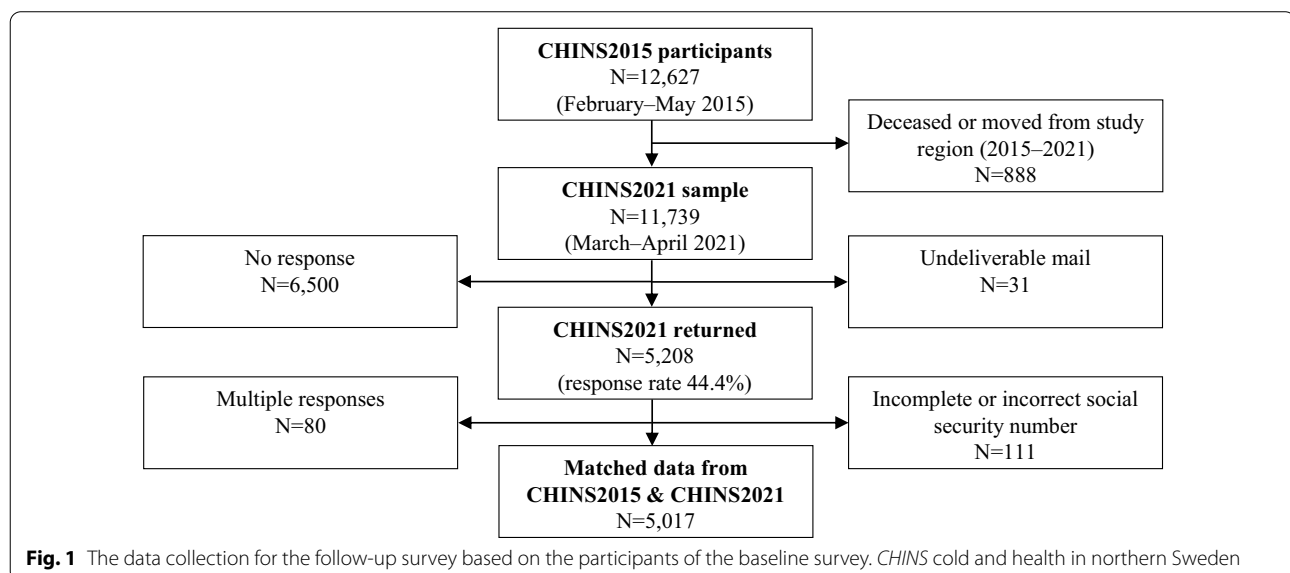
**CHINS2015 participants**
N=12,627
(February–May 2015)

Deceased or moved from study region (2015–2021)
N=888

**CHINS2021 sample**
N=11,739
(March–April 2021)

No response
N=6,500

Undeliverable mail
N=31

**CHINS2021 returned**
N=5,208
(response rate 44.4%)

Multiple responses
N=80

Incomplete or incorrect social security number
N=111

**Matched data from CHINS2015 & CHINS2021**
N=5,017

**Fig. 1** The data collection for the follow-up survey based on the participants of the baseline survey. *CHINS* cold and health in northern Sweden